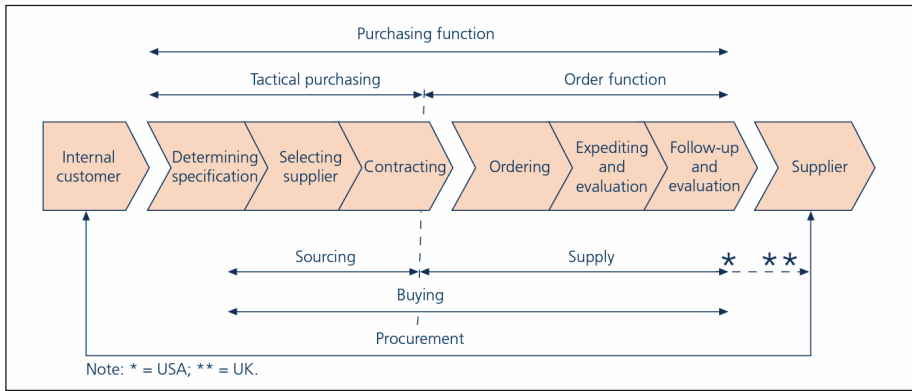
Purchasing function

Tactical purchasing

Order function

Internal customer

Determining specification

Selecting supplier

Contracting

Ordering

Expediting and evaluation

Follow-up and evaluation

Supplier

Sourcing

Supply

* **

Buying

Procurement

Note: * = USA; ** = UK.